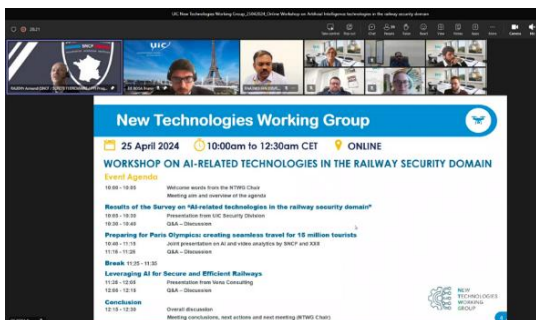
UIC New Technologies Working Group_25042024_Online Workshop on Artificial Intelligence technologies in the railway security domain

28:21

New Technologies Working Group

25 April 2024 10:00am to 12:30am CET ONLINE

WORKSHOP ON AI-RELATED TECHNOLOGIES IN THE RAILWAY SECURITY DOMAIN

Event Agenda

10:00 – 10:05 Welcome words from the NTWG Chair
Meeting aim and overview of the agenda

Results of the Survey on "AI-related technologies in the railway security domain"

10:05 – 10:30 Presentation from UIC Security Division
10:30 – 10:40 Q&A – Discussion

Preparing for Paris Olympics: creating seamless travel for 15 million tourists

10:40 – 11:15 Joint presentation on AI and video analytics by SNCF and XXX
11:15 – 11:35 Q&A – Discussion

Break 11:35 – 11:35

Leveraging AI for Secure and Efficient Railways

11:35 – 12:05 Presentation from Vena Consulting
12:05 – 12:15 Q&A – Discussion

Conclusion

12:15 – 12:30 Overall discussion
Meeting conclusions, next actions and next meeting (NTWG Chair)

NEW TECHNOLOGIES WORKING GROUP